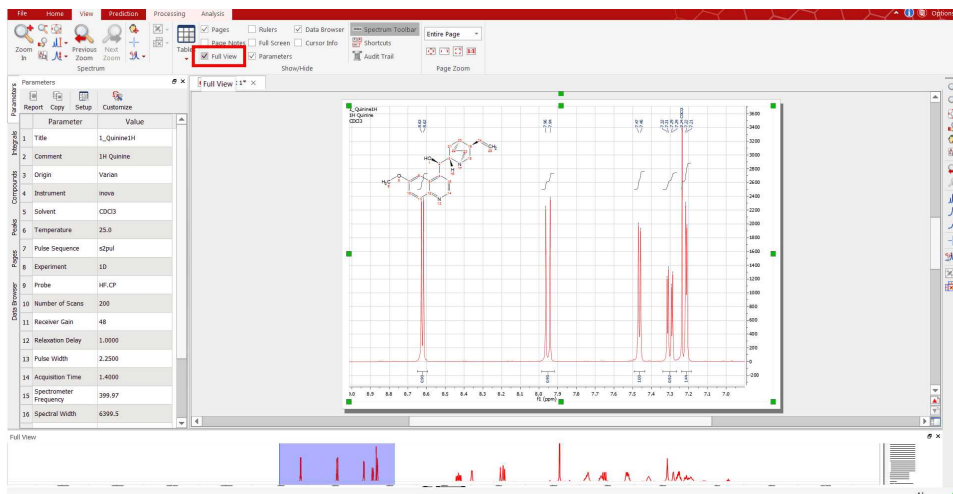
File Home View Prediction Processing Analysis

Zoom In Previous Zoom Next Zoom
Spectrum

Table
Pages
Page Notes
Full View
Rulers
Full Screen
Parameters
Data Browser
Cursor Info
Spectrum Toolbar
Shortcuts
Audit Trail
Show/Hide
Entire Page
Page Zoom

Parameters
Report Copy Setup Customize

| | Parameter | Value |
|---|---|---|
| 1 | Title | 1_Quinine1H |
| 2 | Comment | 1H Quinine |
| 3 | Origin | Varian |
| 4 | Instrument | inova |
| 5 | Solvent | CDCl3 |
| 6 | Temperature | 25.0 |
| 7 | Pulse Sequence | s2pul |
| 8 | Experiment | 1D |
| 9 | Probe | HF.CP |
| 10 | Number of Scans | 200 |
| 11 | Receiver Gain | 48 |
| 12 | Relaxation Delay | 1.0000 |
| 13 | Pulse Width | 2.2500 |
| 14 | Acquisition Time | 1.4000 |
| 15 | Spectrometer Frequency | 399.97 |
| 16 | Spectral Width | 6399.5 |

Parameters Integrals Compounds Peaks Pages Data Browser

Full View 1*

1_Quinine1H
1H Quinine
CDCl3

HO
N
$H_3C$
O
N
$CH_2$

3600 3400 3200 3000 2800 2600 2400 2200 2000 1800 1600 1400 1200 1000 800 600 400 200 0 -200

9.0 8.9 8.8 8.7 8.6 8.5 8.4 8.3 8.2 8.1 8.0 7.9 7.8 7.7 7.6 7.5 7.4 7.3 7.2 7.1 7.0
f1 (ppm)

Full View